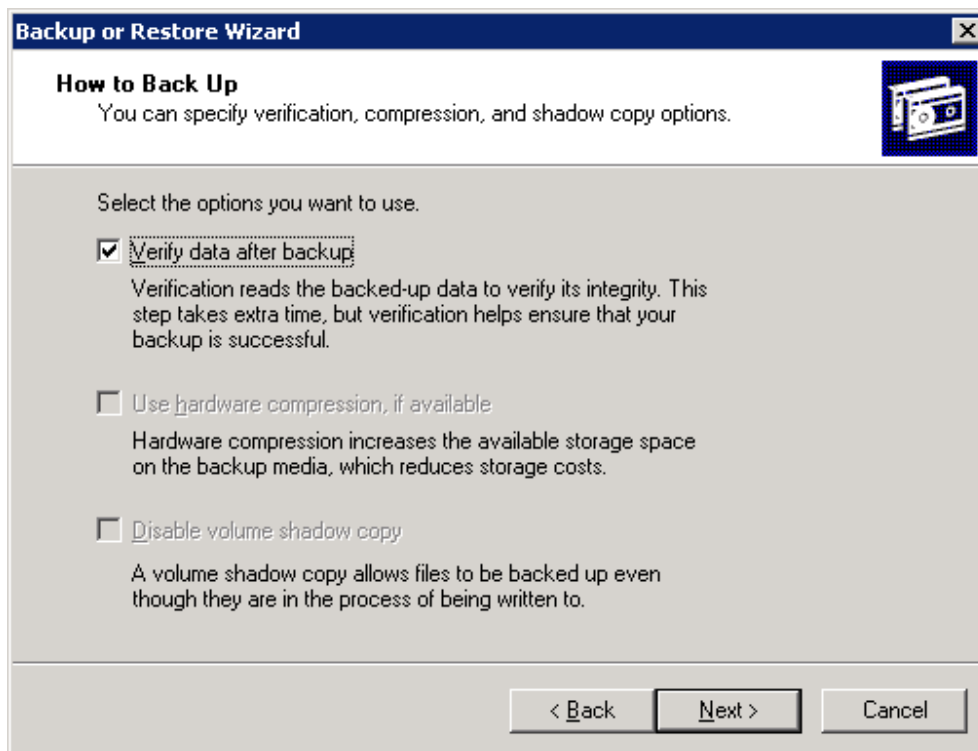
Backup or Restore Wizard

How to Back Up
You can specify verification, compression, and shadow copy options.

Select the options you want to use.

☑ Verify data after backup

Verification reads the backed-up data to verify its integrity. This step takes extra time, but verification helps ensure that your backup is successful.

☐ Use hardware compression, if available

Hardware compression increases the available storage space on the backup media, which reduces storage costs.

☐ Disable volume shadow copy

A volume shadow copy allows files to be backed up even though they are in the process of being written to.

< Back | Next > | Cancel